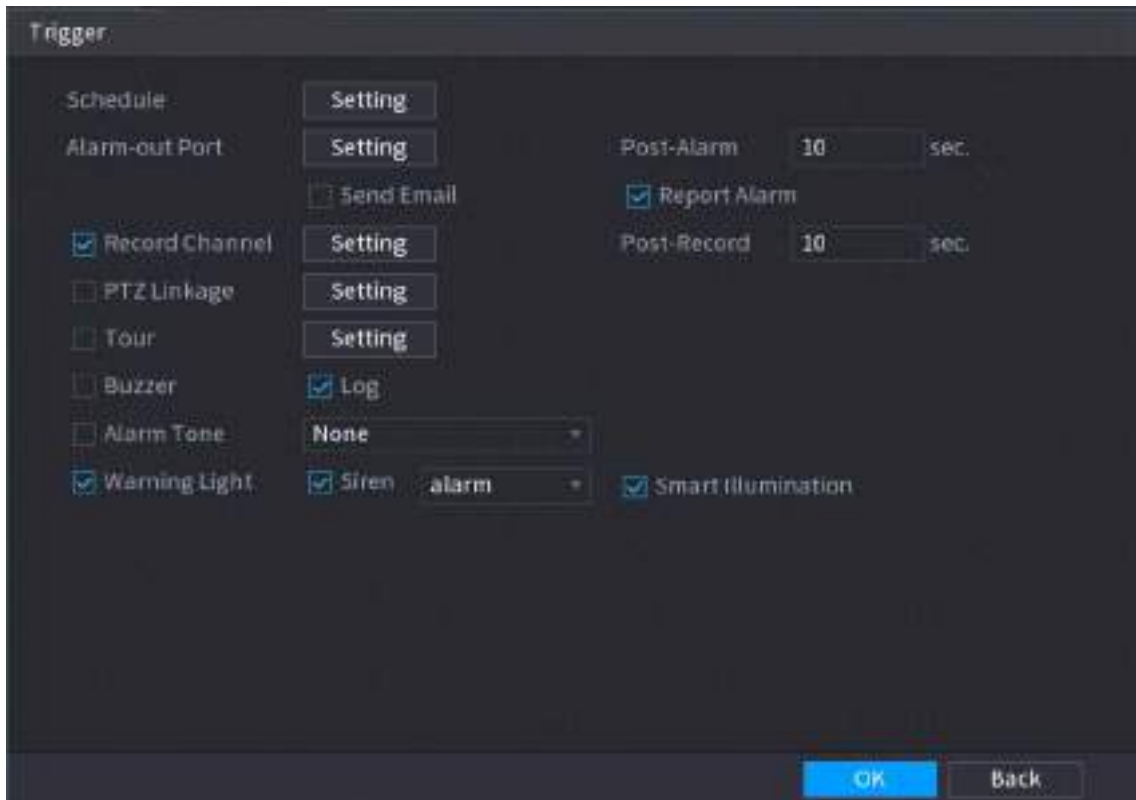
Trigger

Schedule Setting

Alarm-out Port Setting Post-Alarm 10 sec.

Send Email Report Alarm

Record Channel Setting Post-Record 10 sec.

PTZ Linkage Setting

Tour Setting

Buzzer Log

Alarm Tone None

Warning Light Siren alarm Smart Illumination

OK Back